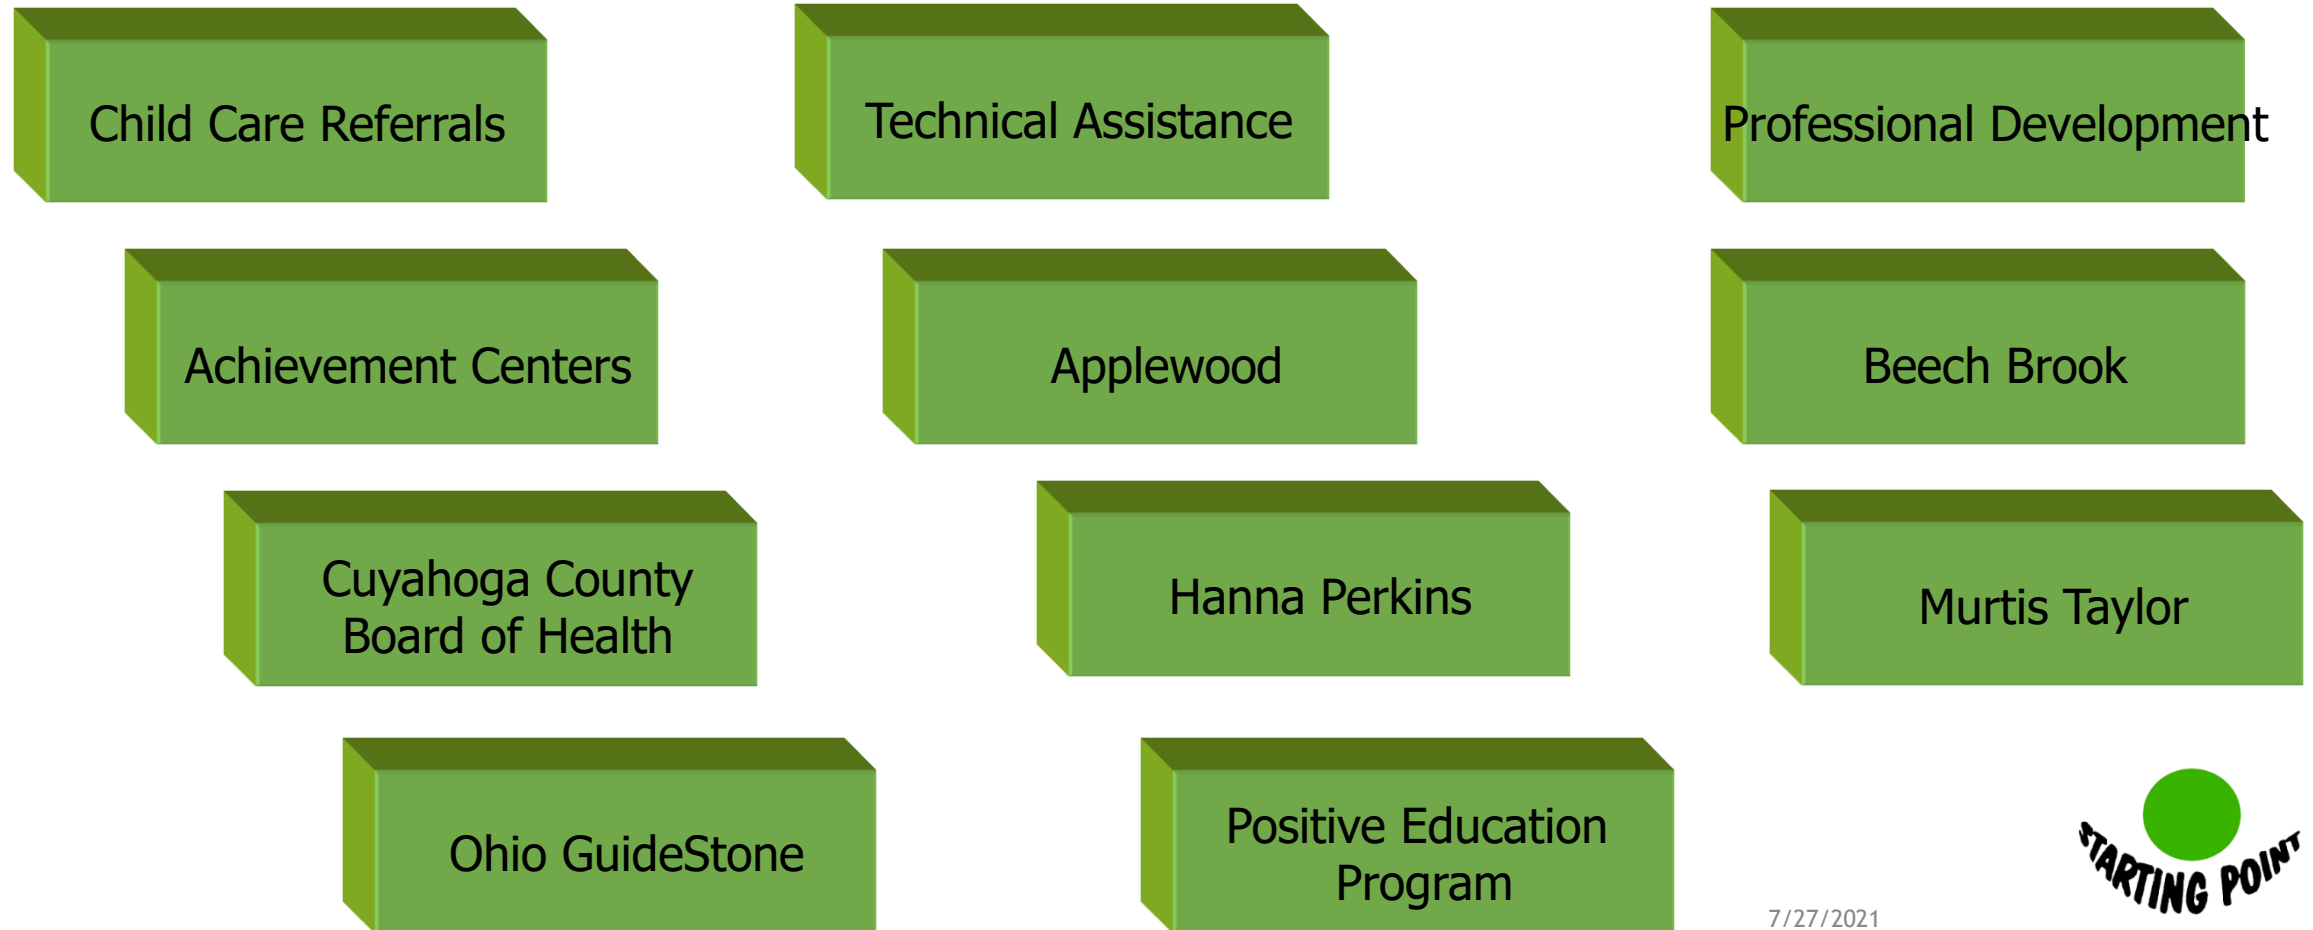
Child Care Referrals

Technical Assistance

Professional Development

Achievement Centers

Applewood

Beech Brook

Cuyahoga County Board of Health

Hanna Perkins

Murtis Taylor

Ohio GuideStone

Positive Education Program

7/27/2021

STARTING POINT